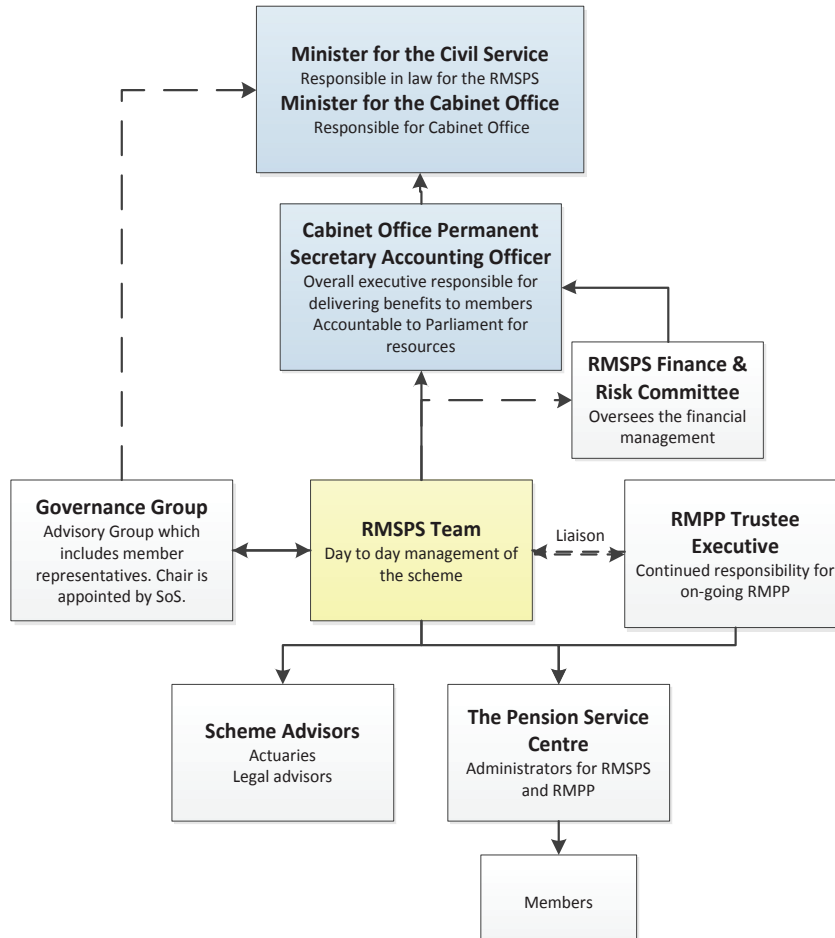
**Minister for the Civil Service**
Responsible in law for the RMSPS
**Minister for the Cabinet Office**
Responsible for Cabinet Office

**Cabinet Office Permanent Secretary Accounting Officer**
Overall executive responsible for delivering benefits to members
Accountable to Parliament for resources

**RMSPS Finance & Risk Committee**
Oversees the financial management

**Governance Group**
Advisory Group which includes member representatives. Chair is appointed by SoS.

**RMSPS Team**
Day to day management of the scheme

Liaison

**RMPP Trustee Executive**
Continued responsibility for on-going RMPP

**Scheme Advisors**
Actuaries
Legal advisors

**The Pension Service Centre**
Administrators for RMSPS and RMPP

Members